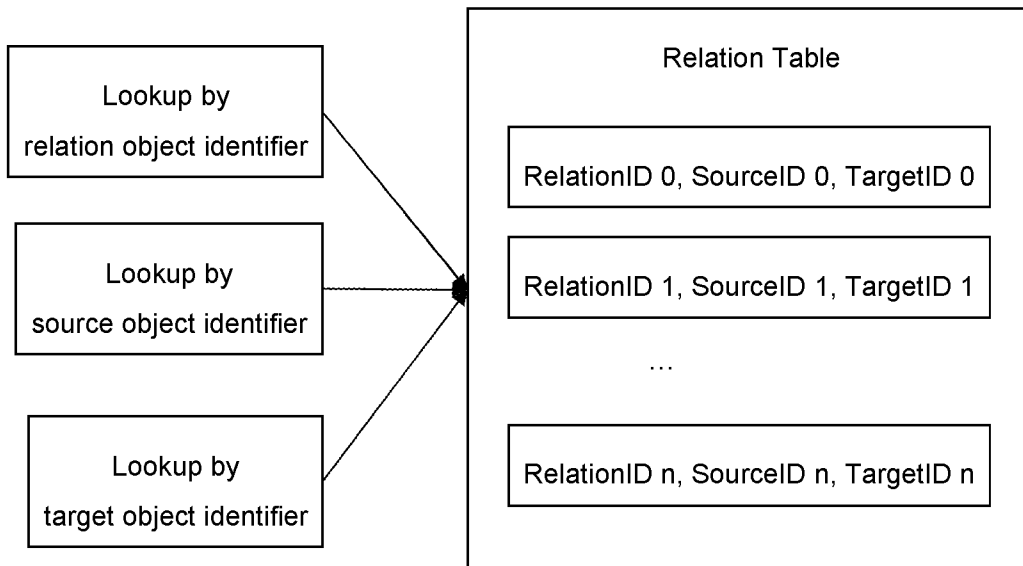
Lookup by relation object identifier

Lookup by source object identifier

Lookup by target object identifier

Relation Table

RelationID 0, SourceID 0, TargetID 0

RelationID 1, SourceID 1, TargetID 1

...

RelationID n, SourceID n, TargetID n